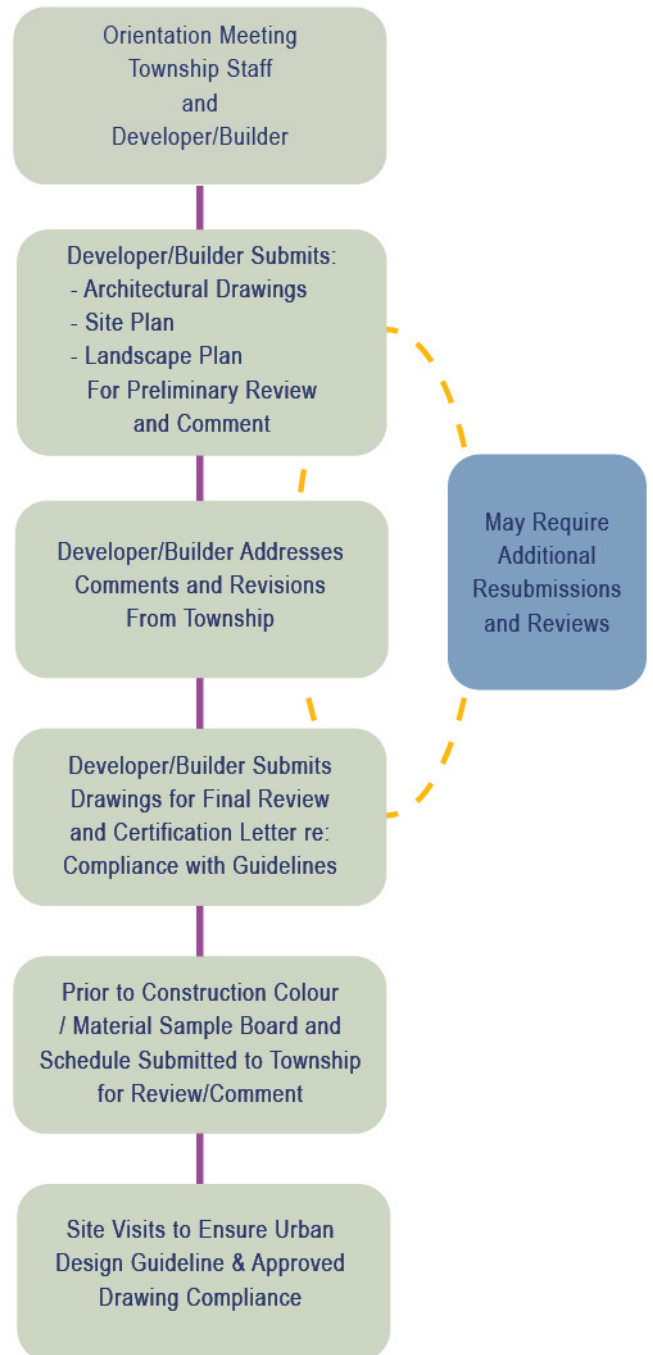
Orientation Meeting
Township Staff
and
Developer/Builder

Developer/Builder Submits:
- Architectural Drawings
- Site Plan
- Landscape Plan
For Preliminary Review and Comment

Developer/Builder Addresses Comments and Revisions From Township

May Require Additional Resubmissions and Reviews

Developer/Builder Submits Drawings for Final Review and Certification Letter re: Compliance with Guidelines

Prior to Construction Colour / Material Sample Board and Schedule Submitted to Township for Review/Comment

Site Visits to Ensure Urban Design Guideline & Approved Drawing Compliance